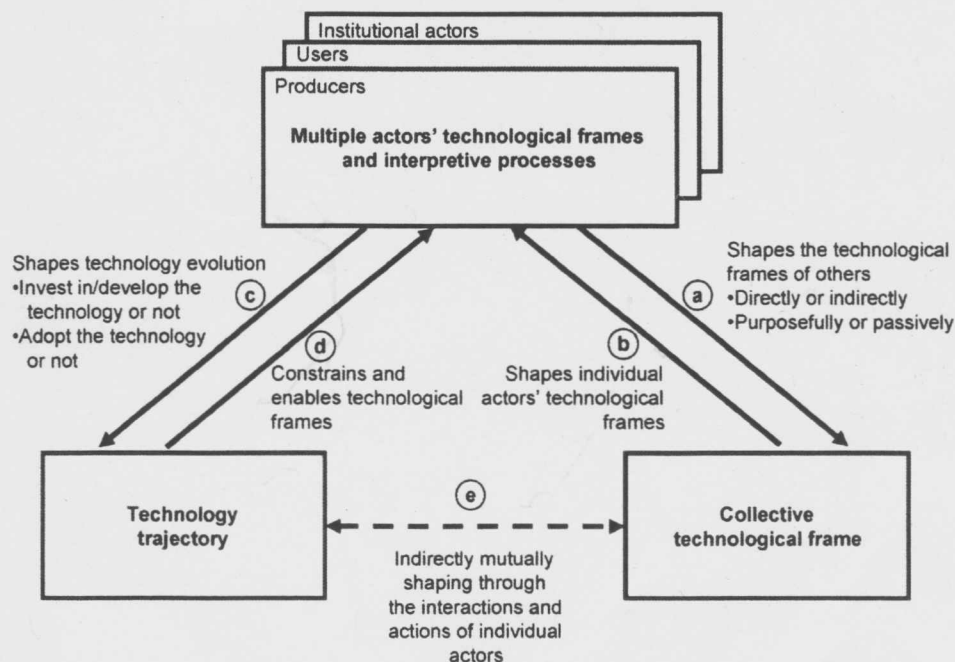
Institutional actors

Users

Producers

Multiple actors' technological frames and interpretive processes

Shapes technology evolution
•Invest in/develop the technology or not
•Adopt the technology or not

c

d

Constrains and enables technological frames

b

Shapes individual actors' technological frames

a

Shapes the technological frames of others
•Directly or indirectly
•Purposefully or passively

Technology trajectory

e

Collective technological frame

Indirectly mutually shaping through the interactions and actions of individual actors